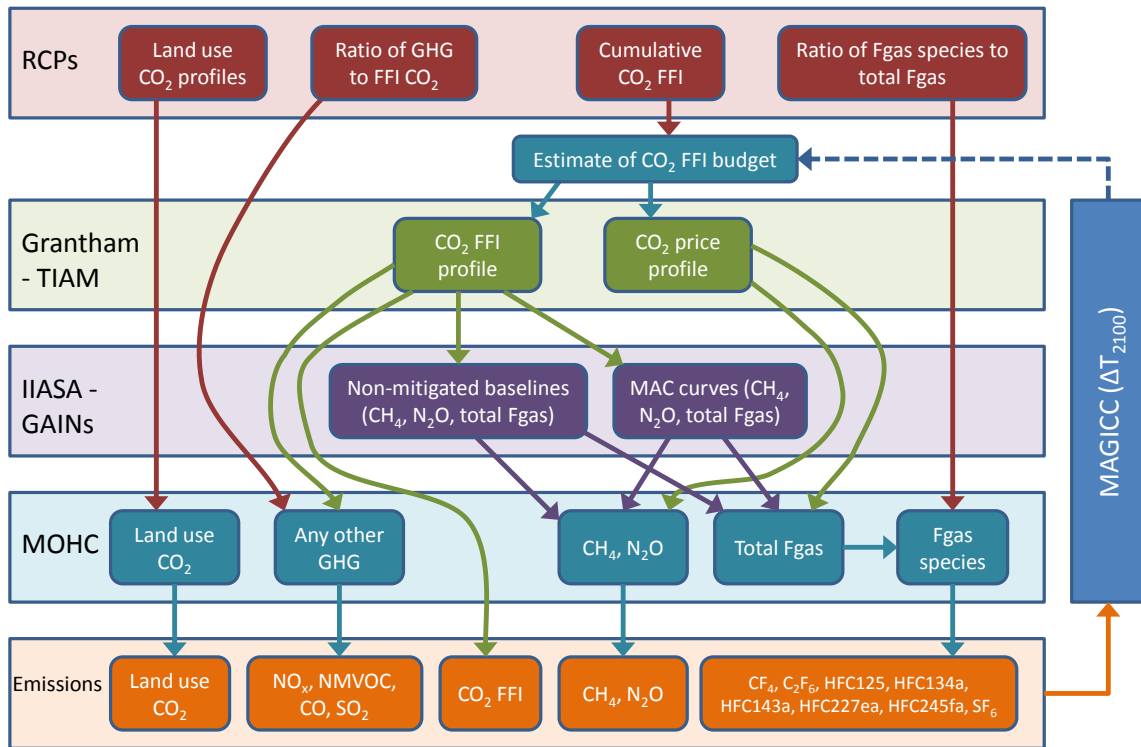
RCPs

Land use $CO_2$ profiles

Ratio of GHG to FFI $CO_2$

Cumulative $CO_2$ FFI

Ratio of Fgas species to total Fgas

Estimate of $CO_2$ FFI budget

Grantham - TIAM

$CO_2$ FFI profile

$CO_2$ price profile

IIASA - GAINs

Non-mitigated baselines ($CH_4$, $N_2O$, total Fgas)

MAC curves ($CH_4$, $N_2O$, total Fgas)

MOHC

Land use $CO_2$

Any other GHG

$CH_4$, $N_2O$

Total Fgas

Fgas species

Emissions

Land use $CO_2$

$NO_x$, NMVOC, CO, $SO_2$

$CO_2$ FFI

$CH_4$, $N_2O$

$CF_4$, $C_2F_6$, HFC125, HFC134a, HFC143a, HFC227ea, HFC245fa, $SF_6$

MAGICC ($\Delta T_{2100}$)